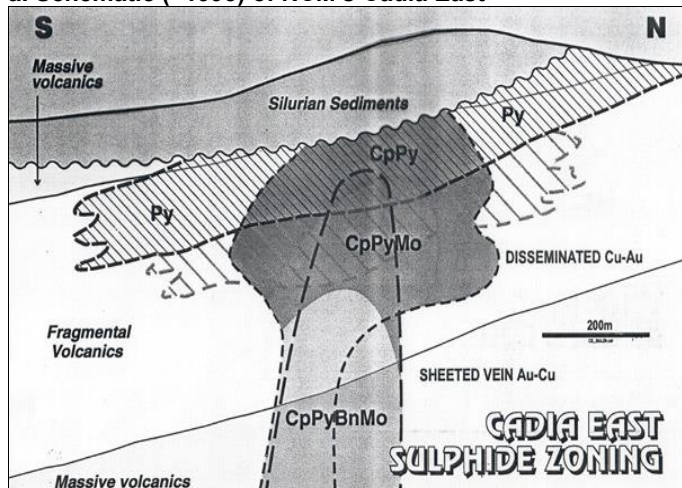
al Schematic (~1995) of Newm's Cadia East

S

N

Massive volcanics

Silurian Sediments

Py

CpPy

Py

CpPyMo

DISSEMINATED Cu-Au

Fragmental Volcanics

200m

SHEETED VEIN Au-Cu

CpPyBnMo

CADIA EAST SULPHIDE ZONING

Massive volcanics